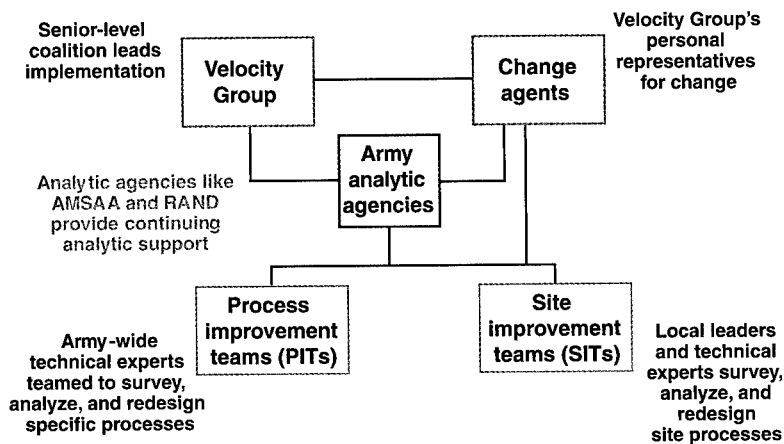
Senior-level coalition leads implementation

Velocity Group

Change agents

Velocity Group's personal representatives for change

Army analytic agencies

Analytic agencies like AMSAA and RAND provide continuing analytic support

Process improvement teams (PITs)

Site improvement teams (SITs)

Army-wide technical experts teamed to survey, analyze, and redesign specific processes

Local leaders and technical experts survey, analyze, and redesign site processes